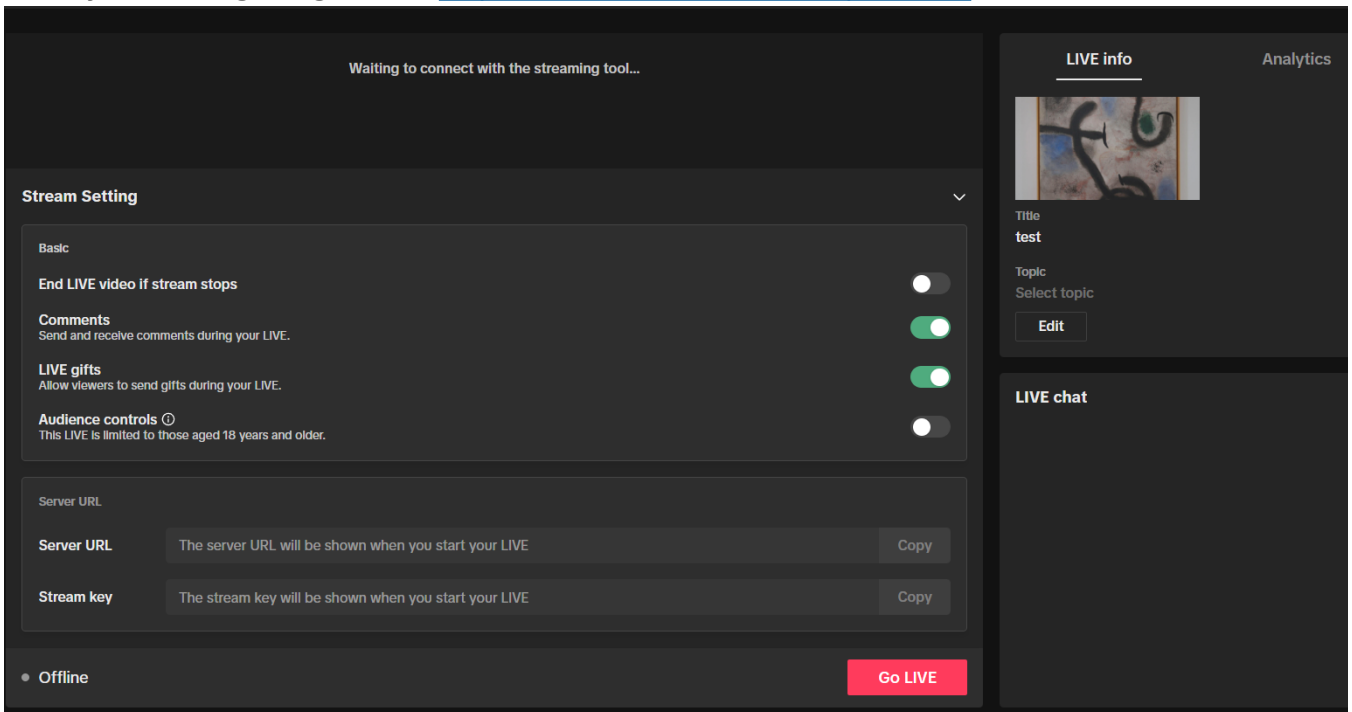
Waiting to connect with the streaming tool...

Stream Setting

Basic

End LIVE video if stream stops

Comments
Send and receive comments during your LIVE.

LIVE gifts
Allow viewers to send gifts during your LIVE.

Audience controls ⓘ
This LIVE is limited to those aged 18 years and older.

Server URL

Server URL | The server URL will be shown when you start your LIVE | Copy

Stream key | The stream key will be shown when you start your LIVE | Copy

Offline

Go LIVE

LIVE info

Analytics

Title
test

Topic
Select topic

Edit

LIVE chat